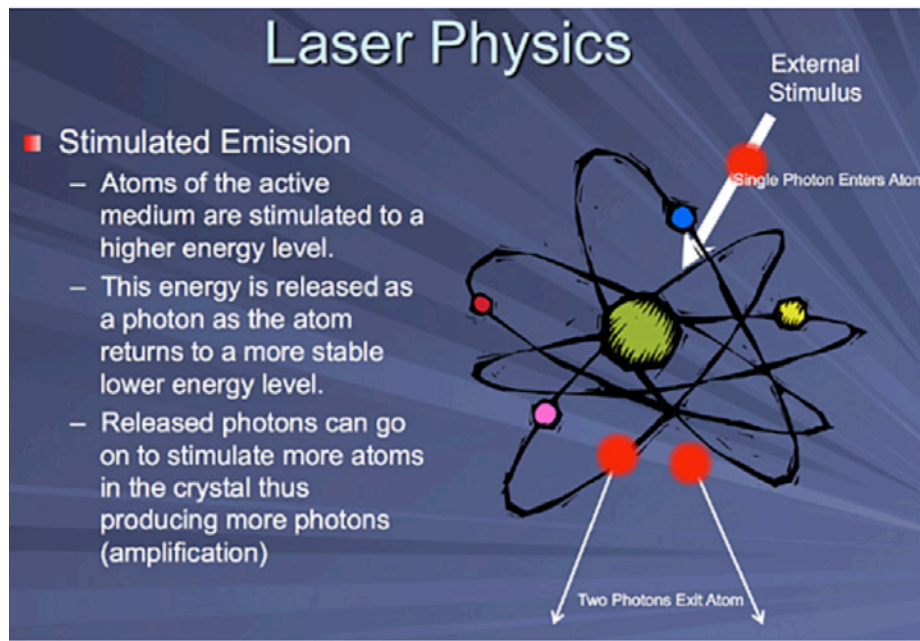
Laser Physics

Stimulated Emission

– Atoms of the active medium are stimulated to a higher energy level.

– This energy is released as a photon as the atom returns to a more stable lower energy level.

– Released photons can go on to stimulate more atoms in the crystal thus producing more photons (amplification)

External Stimulus

Single Photon Enters Aton

Two Photons Exit Atom